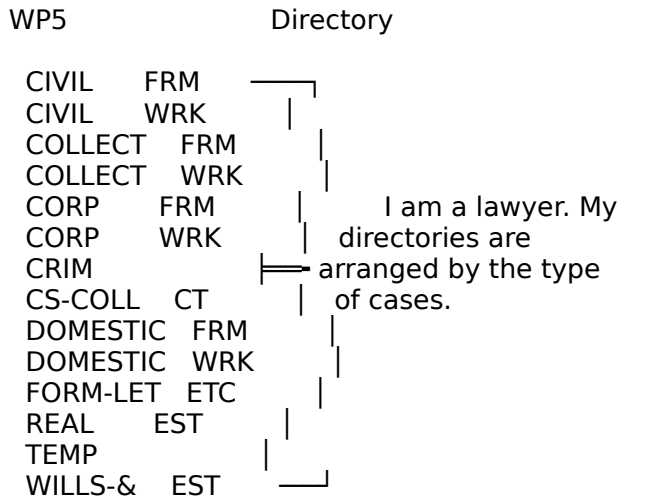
WP5 Directory

CIVIL FRM
CIVIL WRK
COLLECT FRM
COLLECT WRK
CORP FRM
CORP WRK
CRIM
CS-COLL CT
DOMESTIC FRM
DOMESTIC WRK
FORM-LET ETC
REAL EST
TEMP
WILLS-& EST

I am a lawyer. My directories are arranged by the type of cases.